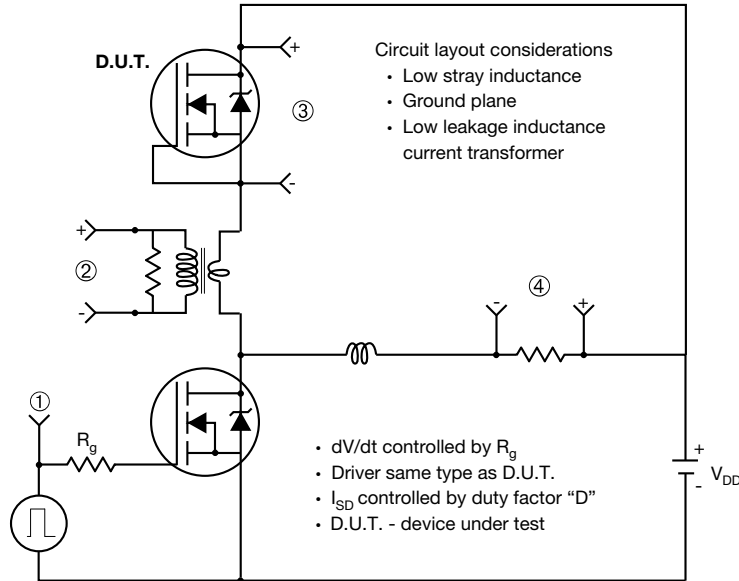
D.U.T.

+

③

-

Circuit layout considerations
• Low stray inductance
• Ground plane
• Low leakage inductance current transformer

+

②

-

④

-

+

①

$R_g$

• dV/dt controlled by $R_g$
• Driver same type as D.U.T.
• $I_{SD}$ controlled by duty factor "D"
• D.U.T. - device under test

+

-

$V_{DD}$